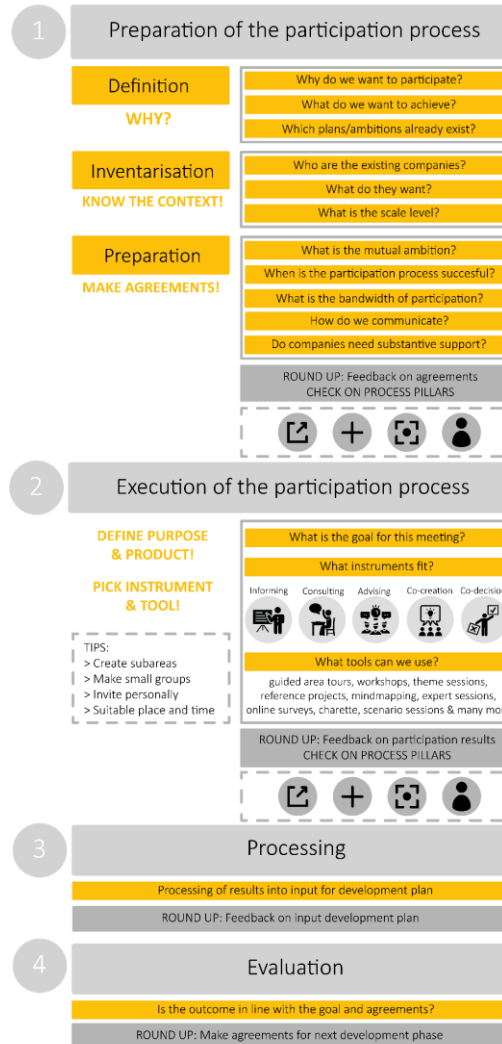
1

Preparation of the participation process

Definition
WHY?

Why do we want to participate?
What do we want to achieve?
Which plans/ambitions already exist?

Inventarisation
KNOW THE CONTEXT!

Who are the existing companies?
What do they want?
What is the scale level?

Preparation
MAKE AGREEMENTS!

What is the mutual ambition?
When is the participation process succesful?
What is the bandwidth of participation?
How do we communicate?
Do companies need substantive support?

ROUND UP: Feedback on agreements
CHECK ON PROCESS PILLARS

2

Execution of the participation process

DEFINE PURPOSE & PRODUCT!

PICK INSTRUMENT & TOOL!

TIPS:
> Create subareas
> Make small groups
> Invite personally
> Suitable place and time

What is the goal for this meeting?
What instruments fit?
Informing Consulting Advising Co-creation Co-decision
What tools can we use?
guided area tours, workshops, theme sessions, reference projects, mindmapping, expert sessions, online surveys, charette, scenario sessions & many mo

ROUND UP: Feedback on participation results
CHECK ON PROCESS PILLARS

3

Processing

Processing of results into input for development plan
ROUND UP: Feedback on input development plan

4

Evaluation

Is the outcome in line with the goal and agreements?
ROUND UP: Make agreements for next development phase